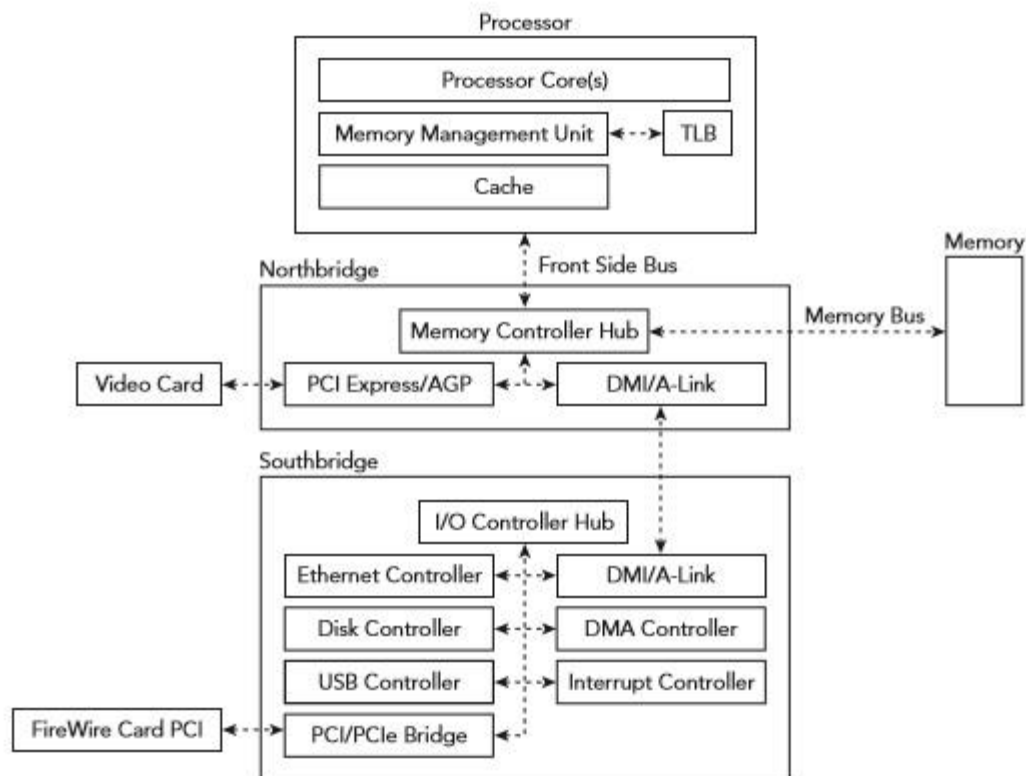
Processor

Processor Core(s)

Memory Management Unit

TLB

Cache

Memory

Northbridge

Front Side Bus

Memory Controller Hub

Memory Bus

Video Card

PCI Express/AGP

DMI/A-Link

Southbridge

I/O Controller Hub

Ethernet Controller

DMI/A-Link

Disk Controller

DMA Controller

USB Controller

Interrupt Controller

FireWire Card PCI

PCI/PCIe Bridge